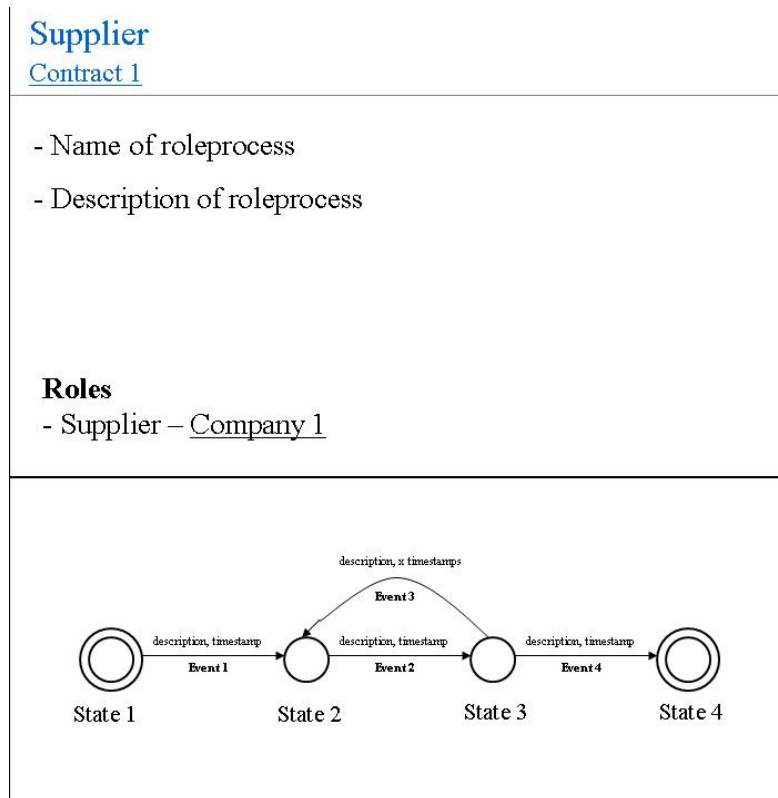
Supplier
Contract 1

- Name of roleprocess

- Description of roleprocess

Roles
- Supplier – Company 1

description, x timestamps
Event 3

description, timestamp
Event 1

description, timestamp
Event 2

description, timestamp
Event 4

State 1

State 2

State 3

State 4